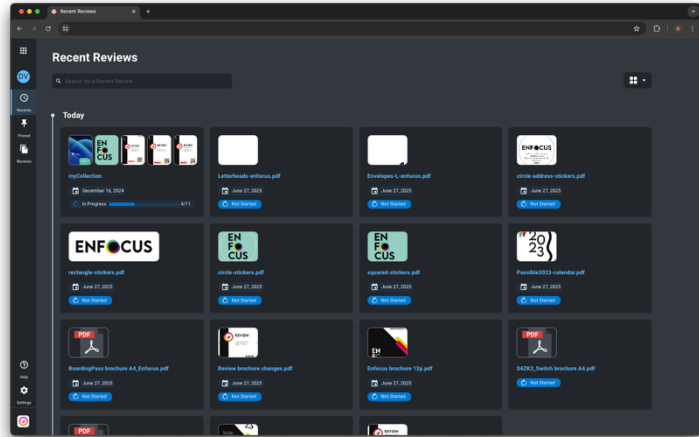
Recent Reviews

DV

Recents

Pinned

Reviews

Recent Reviews

Search for a Recent Review

Today

EN FO CUS

myCollection
December 16, 2024
In Progress 4/11

Letterheads-enfocus.pdf
June 27, 2025
Not Started

Envelopes-L-enfocus.pdf
June 27, 2025
Not Started

ENFOCUS

circle-address-stickers.pdf
June 27, 2025
Not Started

ENFOCUS

rectangle-stickers.pdf
June 27, 2025
Not Started

EN FO CUS

circle-stickers.pdf
June 27, 2025
Not Started

EN FO CUS

squared-stickers.pdf
June 27, 2025
Not Started

20 23

Possible2023-calendar.pdf
June 27, 2025
Not Started

PDF

BoardingPass brochure A4_Enfocus.pdf
June 27, 2025
Not Started

REVIEW

Review brochure changes.pdf
June 27, 2025
Not Started

EN FO

Enfocus brochure 12p.pdf
June 27, 2025
Not Started

PDF

04ZK2_Switch brochure A4.pdf
June 27, 2025
Not Started

PDF

REVIEW

Help

Settings